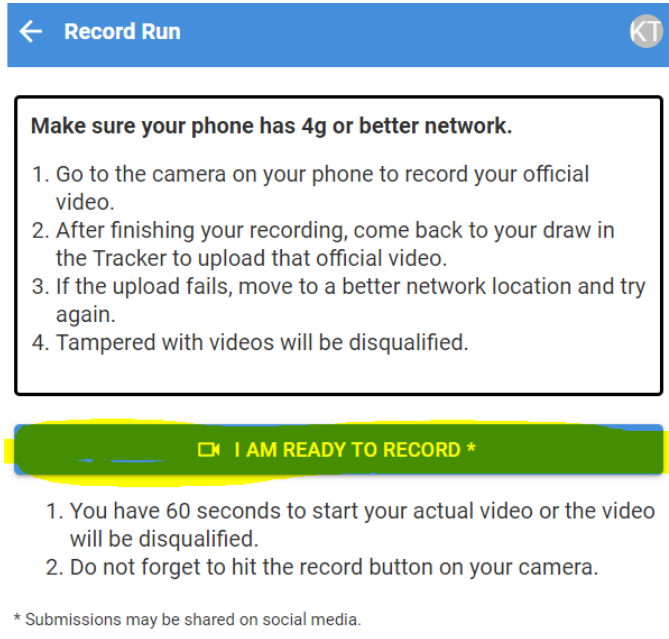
Record Run

KT

Make sure your phone has 4g or better network.

1. Go to the camera on your phone to record your official video.
2. After finishing your recording, come back to your draw in the Tracker to upload that official video.
3. If the upload fails, move to a better network location and try again.
4. Tampered with videos will be disqualified.

I AM READY TO RECORD *

1. You have 60 seconds to start your actual video or the video will be disqualified.
2. Do not forget to hit the record button on your camera.

* Submissions may be shared on social media.